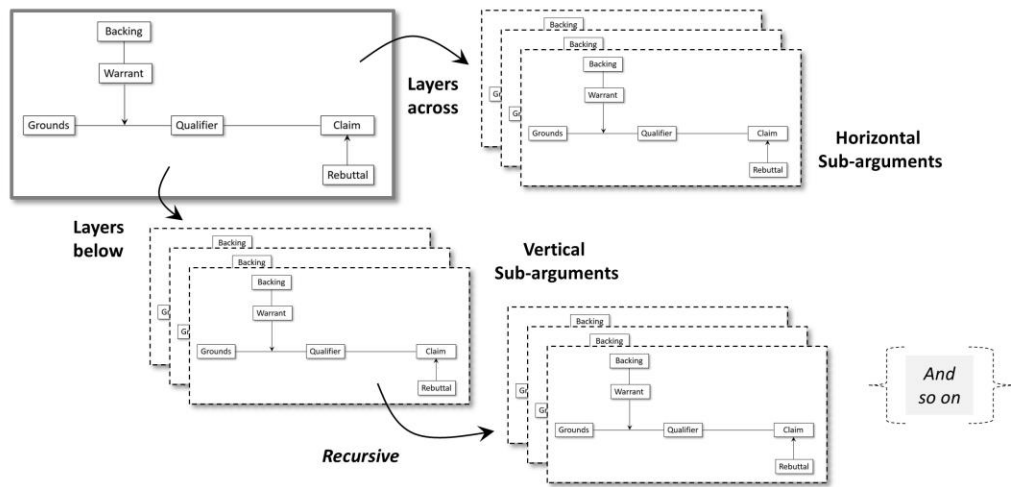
Backing
Warrant
Grounds
Qualifier
Claim
Rebuttal

Layers across

Backing
Backing
Backing
Warrant
Gr
Gr
Grounds
Qualifier
Claim
Rebuttal

Horizontal Sub-arguments

Layers below

Backing
Backing
Backing
Warrant
Gr
Gr
Grounds
Qualifier
Claim
Rebuttal

Vertical Sub-arguments

Backing
Backing
Backing
Warrant
Gr
Gr
Grounds
Qualifier
Claim
Rebuttal

Recursive

And so on